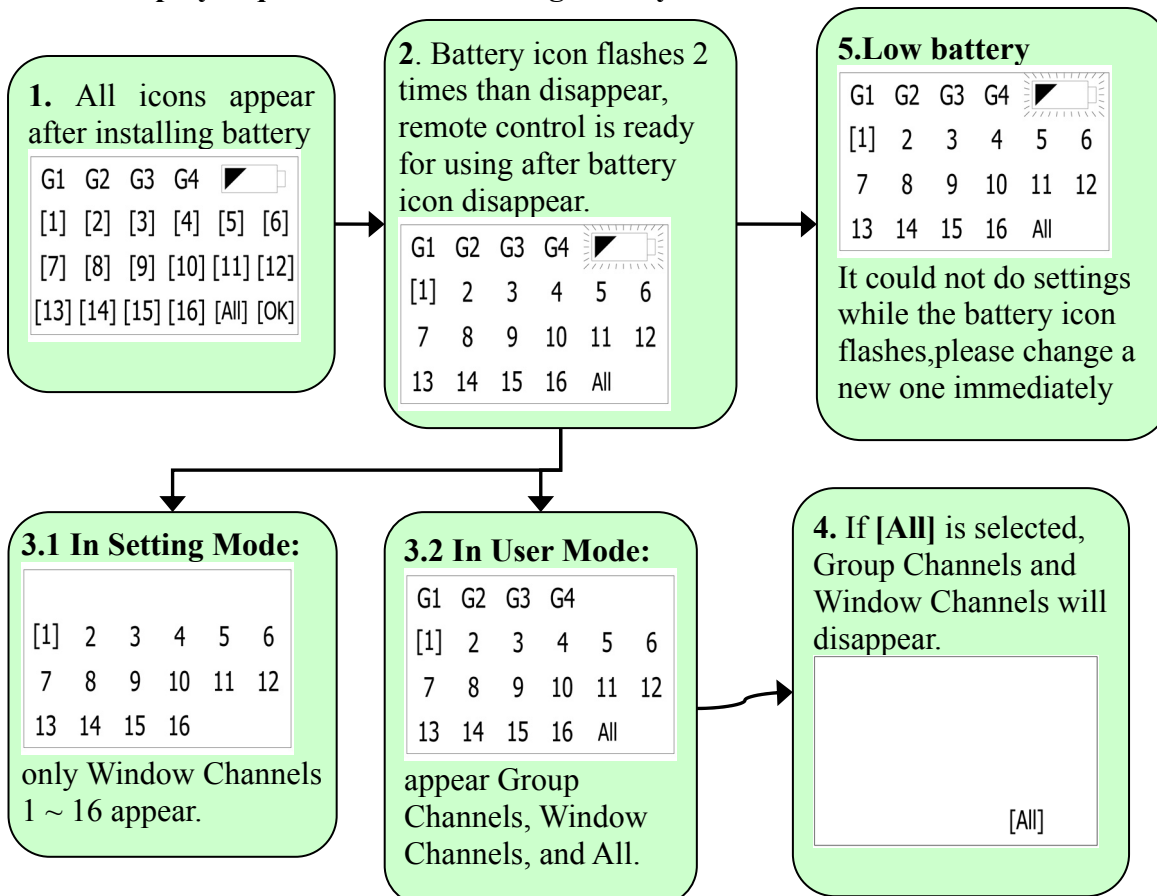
**1.** All icons appear after installing battery

G1 G2 G3 G4

[1] [2] [3] [4] [5] [6]
[7] [8] [9] [10] [11] [12]
[13] [14] [15] [16] [All] [OK]

**2**. Battery icon flashes 2 times than disappear, remote control is ready for using after battery icon disappear.

G1 G2 G3 G4

[1] 2 3 4 5 6
7 8 9 10 11 12
13 14 15 16 All

**5.Low battery**

G1 G2 G3 G4

[1] 2 3 4 5 6
7 8 9 10 11 12
13 14 15 16 All

It could not do settings while the battery icon flashes,please change a new one immediately

**3.1 In Setting Mode:**

[1] 2 3 4 5 6
7 8 9 10 11 12
13 14 15 16

only Window Channels $1 \sim 16$ appear.

**3.2 In User Mode:**

G1 G2 G3 G4
[1] 2 3 4 5 6
7 8 9 10 11 12
13 14 15 16 All

appear Group Channels, Window Channels, and All.

**4.** If **[All]** is selected, Group Channels and Window Channels will disappear.

[All]